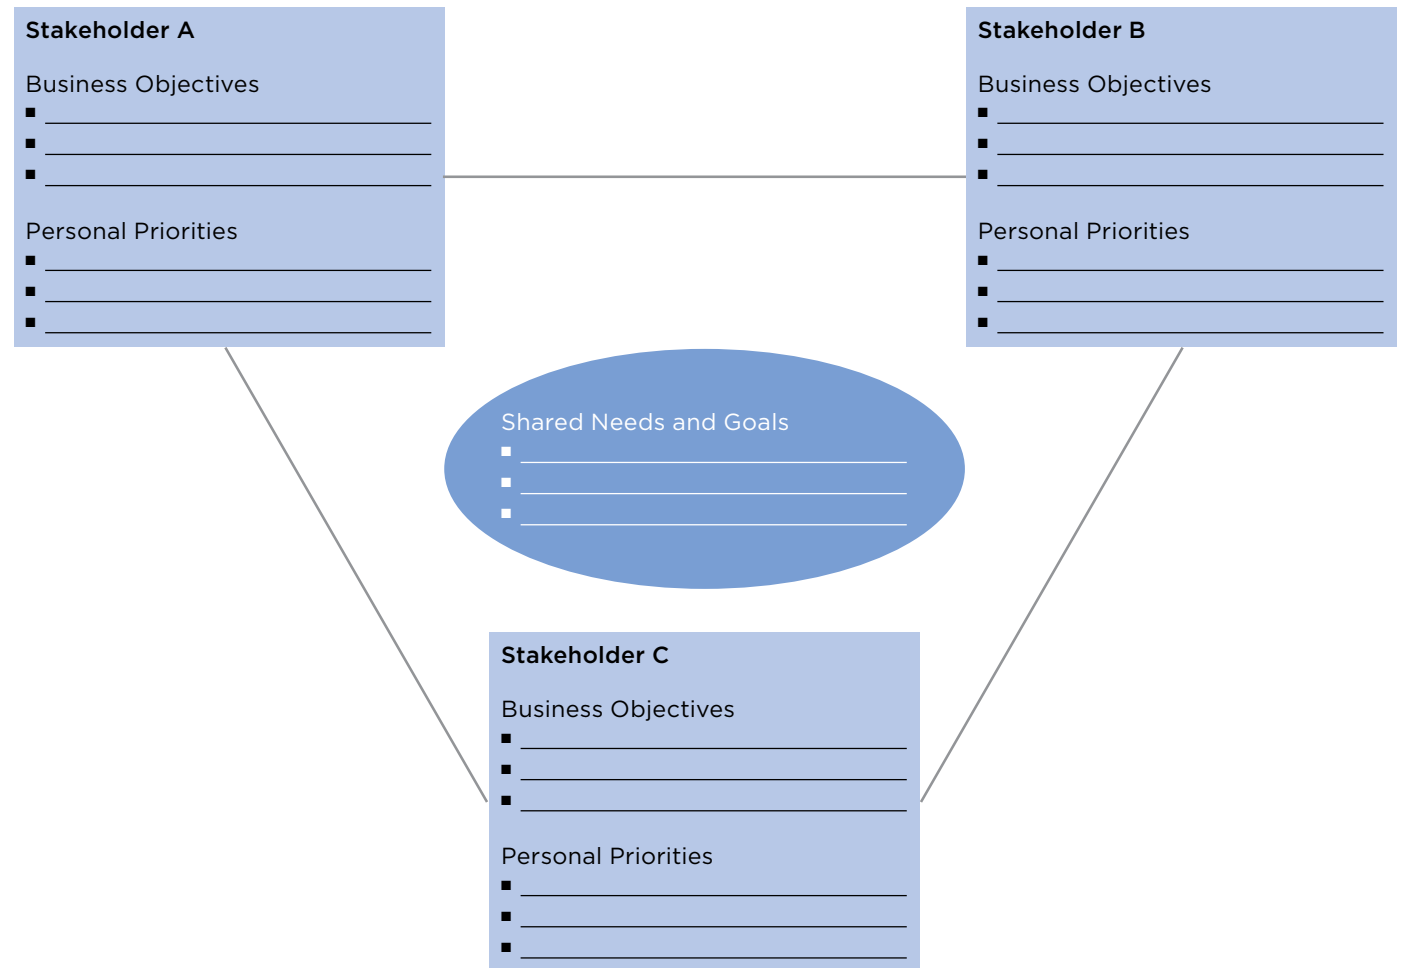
Stakeholder A

Business Objectives
▪ ______________________
▪ ______________________
▪ ______________________

Personal Priorities
▪ ______________________
▪ ______________________
▪ ______________________

Stakeholder B

Business Objectives
▪ ______________________
▪ ______________________
▪ ______________________

Personal Priorities
▪ ______________________
▪ ______________________
▪ ______________________

Shared Needs and Goals
▪ ______________________
▪ ______________________
▪ ______________________

Stakeholder C

Business Objectives
▪ ______________________
▪ ______________________
▪ ______________________

Personal Priorities
▪ ______________________
▪ ______________________
▪ ______________________